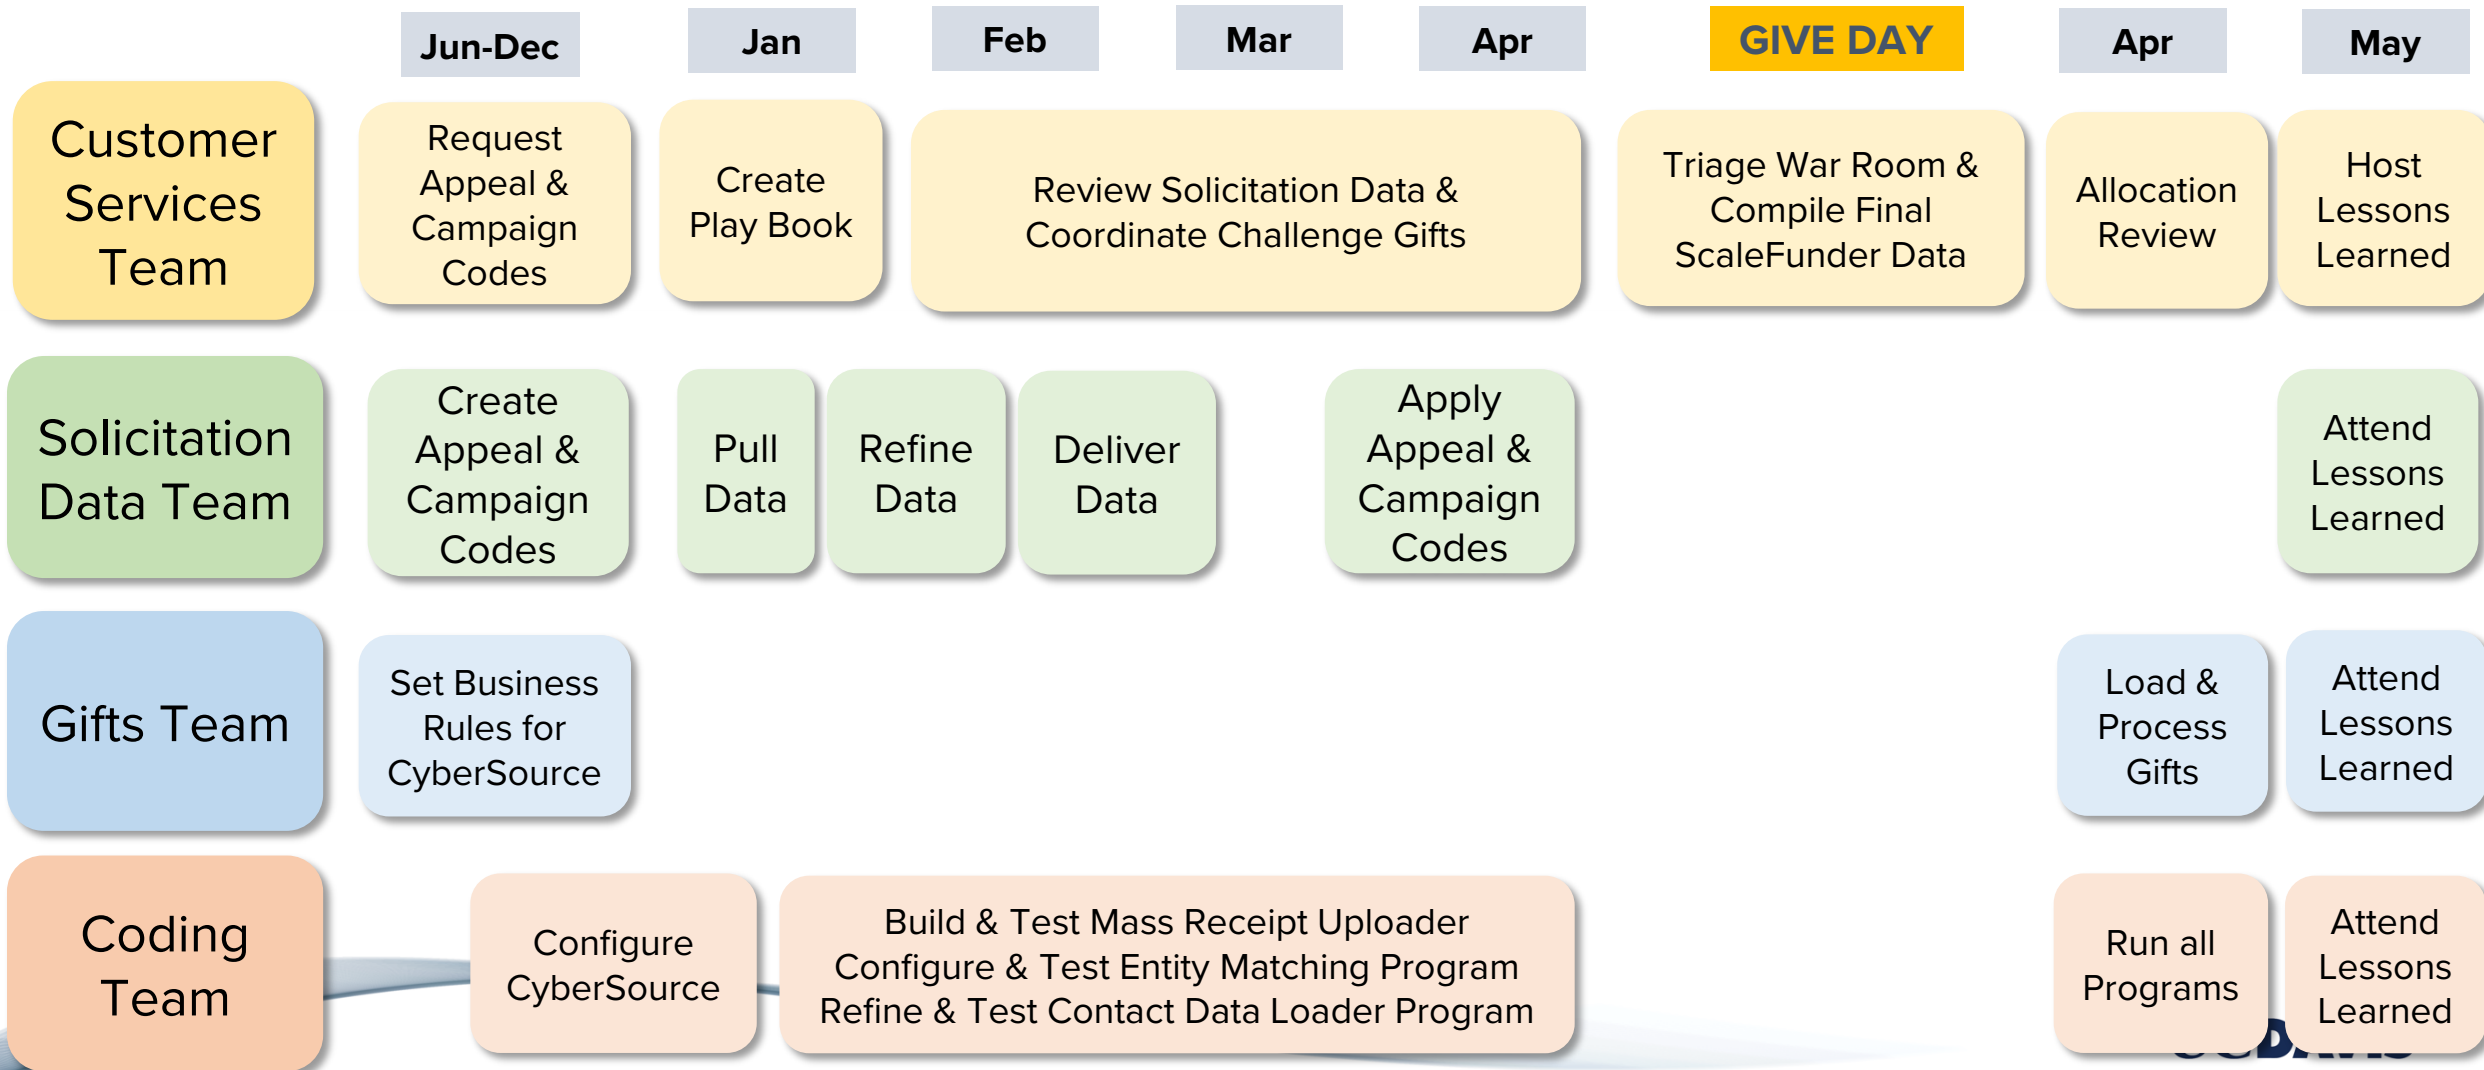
| | Jun-Dec | Jan | Feb | Mar | Apr | GIVE DAY | Apr | May |
|---|---|---|---|---|---|---|---|---|
| Customer Services Team | Request Appeal & Campaign Codes | Create Play Book | Review Solicitation Data & Coordinate Challenge Gifts | | | Triage War Room & Compile Final ScaleFunder Data | Allocation Review | Host Lessons Learned |
| Solicitation Data Team | Create Appeal & Campaign Codes | Pull Data | Refine Data | Deliver Data | Apply Appeal & Campaign Codes | | | Attend Lessons Learned |
| Gifts Team | Set Business Rules for CyberSource | | | | | | Load & Process Gifts | Attend Lessons Learned |
| Coding Team | Configure CyberSource | Build & Test Mass Receipt Uploader Configure & Test Entity Matching Program Refine & Test Contact Data Loader Program | | | | | Run all Programs | Attend Lessons Learned |